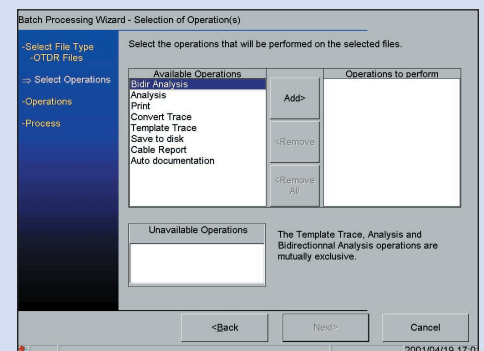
Batch Processing Wizard - Selection of Operation(s)

-Select File Type
-OTDR Files

⇒ Select Operations

-Operations

-Process

Select the operations that will be performed on the selected files.

Available Operations
Bidir Analysis
Analysis
Print
Convert Trace
Template Trace
Save to disk
Cable Report
Auto documentation

Add>

<Remove

<Remove All

Operations to perform

Unavailable Operations

The Template Trace, Analysis and Bidirectionnal Analysis operations are mutually exclusive.

<Back

Next>

Cancel

2001/04/19 17:0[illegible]